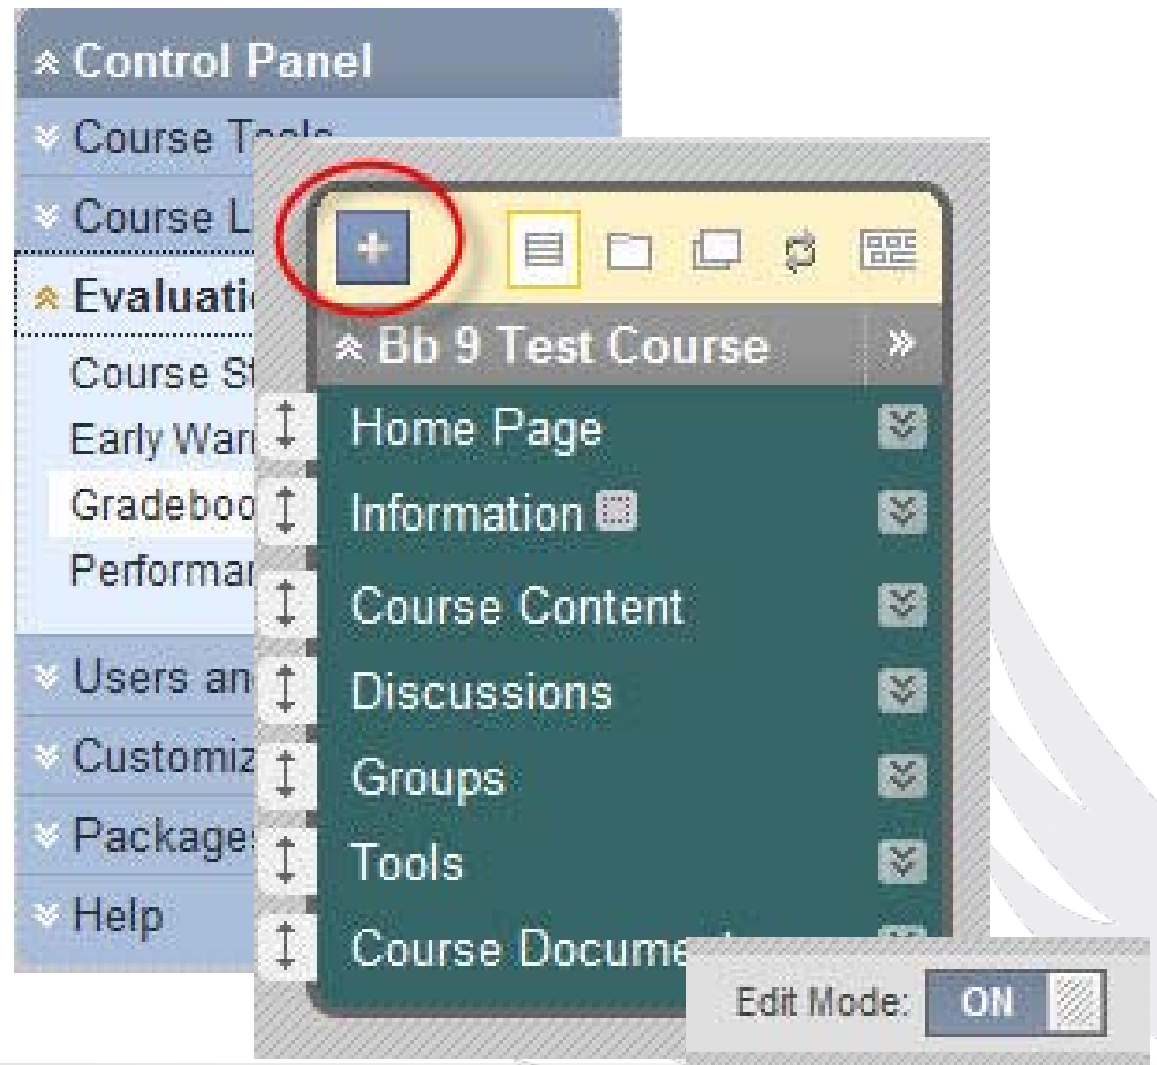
Control Panel
Course T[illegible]
Course L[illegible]
Evaluati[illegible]
Course St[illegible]
Early War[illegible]
Gradeboo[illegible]
Performar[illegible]
Users an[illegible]
Customiz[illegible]
Package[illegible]
Help

+
Bb 9 Test Course
Home Page
Information
Course Content
Discussions
Groups
Tools
Course Docume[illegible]

Edit Mode: ON